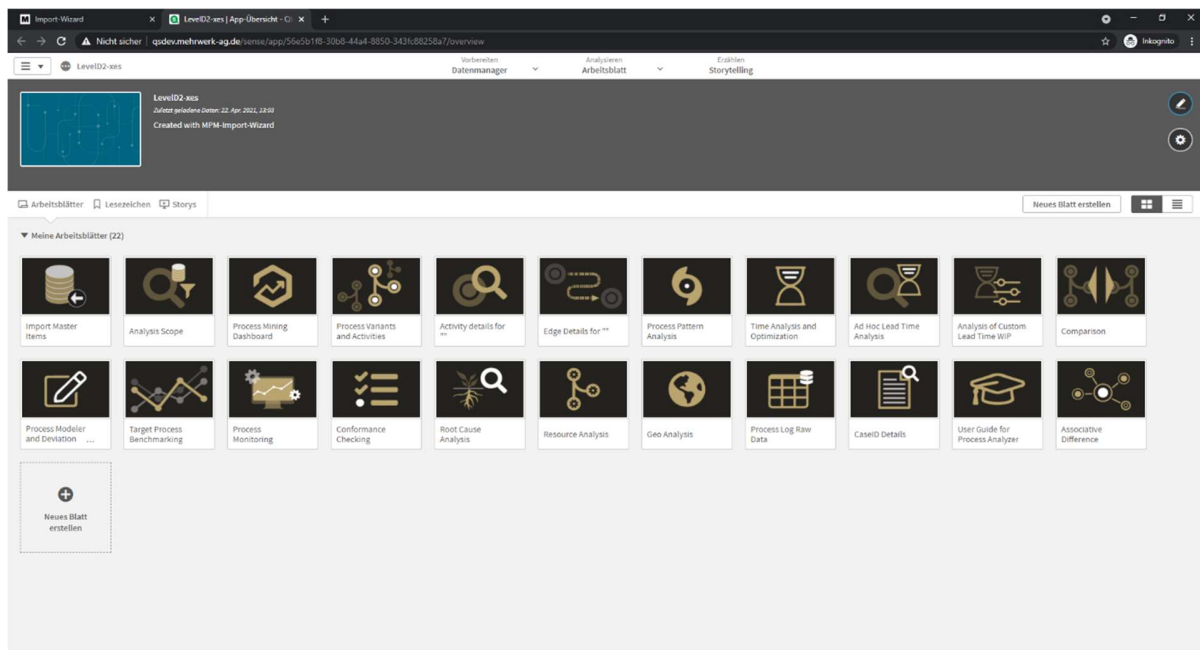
M Import-Wizard ×
LevelD2-xes | App-Übersicht - Ql ×
+
Inkognito
Nicht sicher | qsdev.mehrwerk-ag.de/sense/app/56e5b1f8-30b8-44a4-8850-343fc88258a7/overview

LevelD2-xes
Vorbereiten
Datenmanager
Analysieren
Arbeitsblatt
Erzählen
Storytelling

LevelD2-xes
Zuletzt geladene Daten: 22. Apr. 2021, 13:03
Created with MPM-Import-Wizard

Arbeitsblätter Lesezeichen Storys
Neues Blatt erstellen

▼ Meine Arbeitsblätter (22)

Import Master Items
Analysis Scope
Process Mining Dashboard
Process Variants and Activities
Activity details for ""
Edge Details for ""
Process Pattern Analysis
Time Analysis and Optimization
Ad Hoc Lead Time Analysis
Analysis of Custom Lead Time WIP
Comparison

Process Modeler and Deviation ...
Target Process Benchmarking
Process Monitoring
Conformance Checking
Root Cause Analysis
Resource Analysis
Geo Analysis
Process Log Raw Data
CaseID Details
User Guide for Process Analyzer
Associative Difference

Neues Blatt erstellen